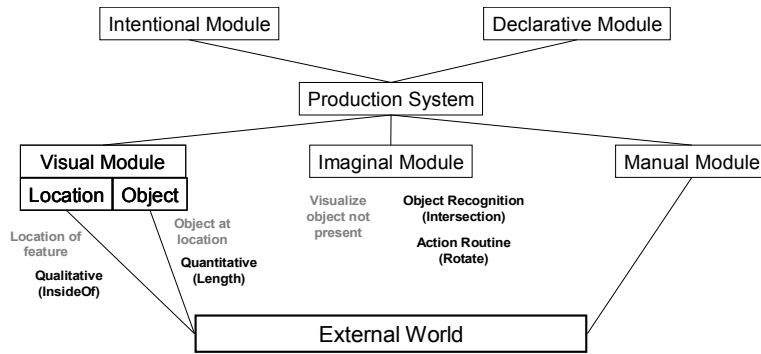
Intentional Module

Declarative Module

Production System

Visual Module

Location

Object

Imaginal Module

Manual Module

Location of feature

Qualitative (InsideOf)

Object at location

Quantitative (Length)

Visualize object not present

Object Recognition (Intersection)

Action Routine (Rotate)

External World